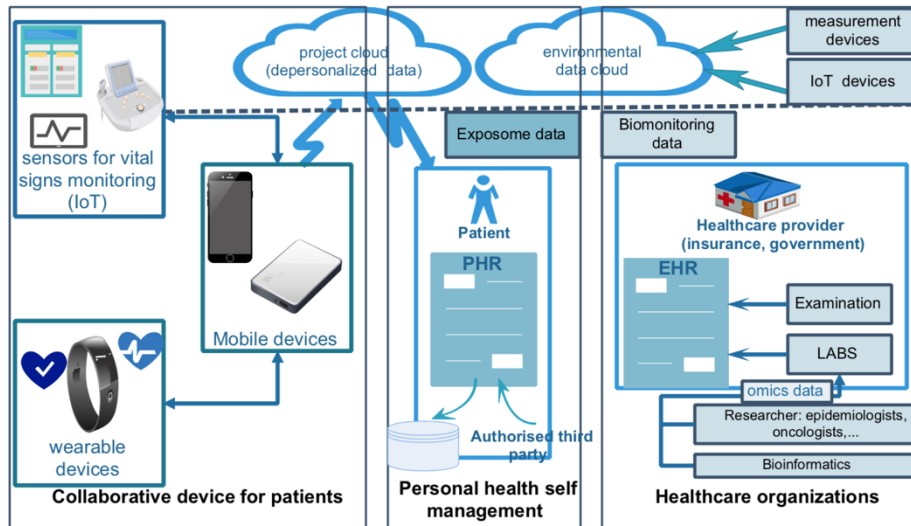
project cloud
(depersonalized data)

environmental
data cloud

measurement
devices

IoT devices

sensors for vital
signs monitoring
(IoT)

Mobile devices

wearable
devices

Exposome data

Biomonitoring
data

Patient

PHR

Authorised third
party

Healthcare provider
(insurance, government)

EHR

Examination

LABS

omics data

Researcher: epidemiologists,
oncologists,...

Bioinformatics

Collaborative device for patients

Personal health self
management

Healthcare organizations